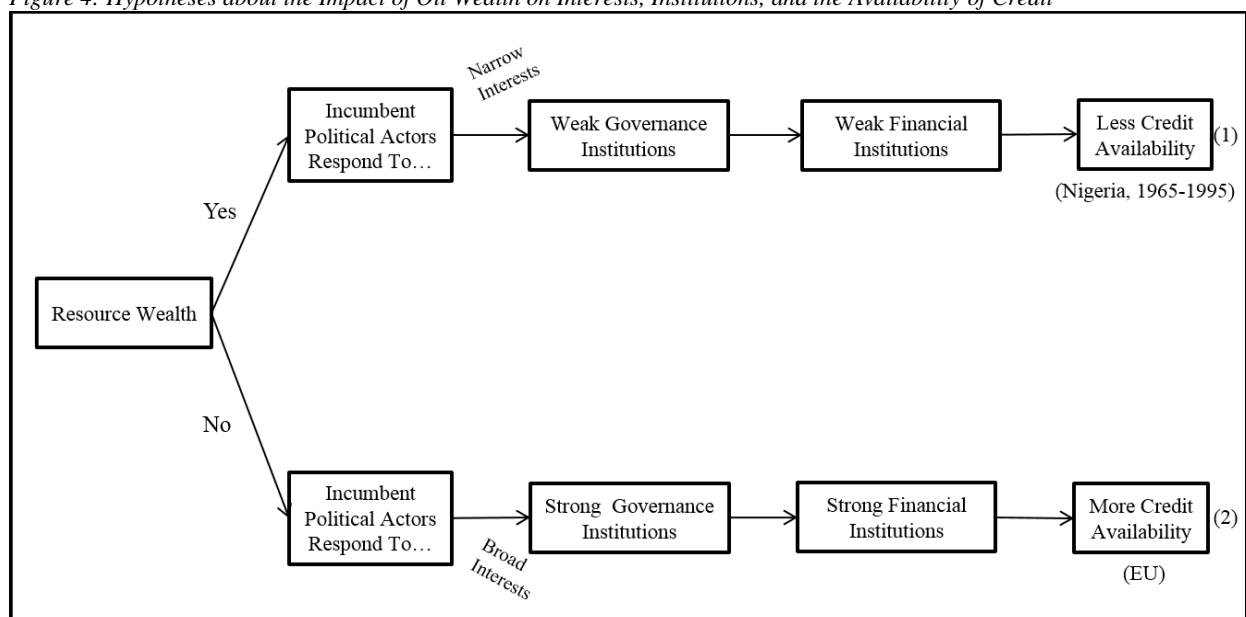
Figure 4: Hypotheses about the Impact of Oil Wealth on Interests, Institutions, and the Availability of Credit

Resource Wealth

Yes

Incumbent Political Actors Respond To…

Narrow Interests

Weak Governance Institutions

Weak Financial Institutions

Less Credit Availability

(1)

(Nigeria, 1965-1995)

No

Incumbent Political Actors Respond To…

Broad Interests

Strong Governance Institutions

Strong Financial Institutions

More Credit Availability

(2)

(EU)